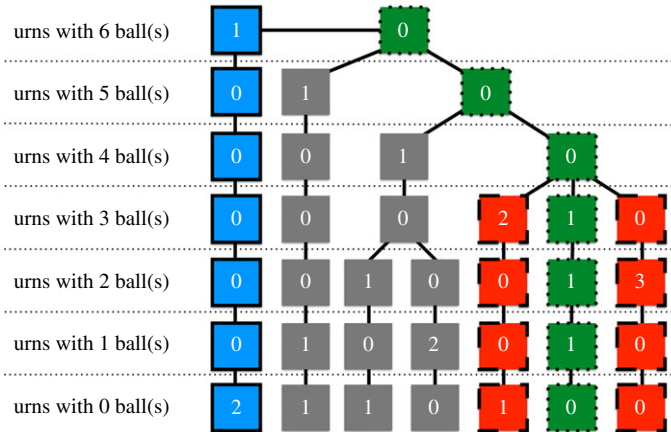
urns with 6 ball(s)
urns with 5 ball(s)
urns with 4 ball(s)
urns with 3 ball(s)
urns with 2 ball(s)
urns with 1 ball(s)
urns with 0 ball(s)

1 0
0 1 0
0 0 1 0
0 0 0 2 1 0
0 0 1 0 0 1 3
0 1 0 2 0 1 0
2 1 1 0 1 0 0